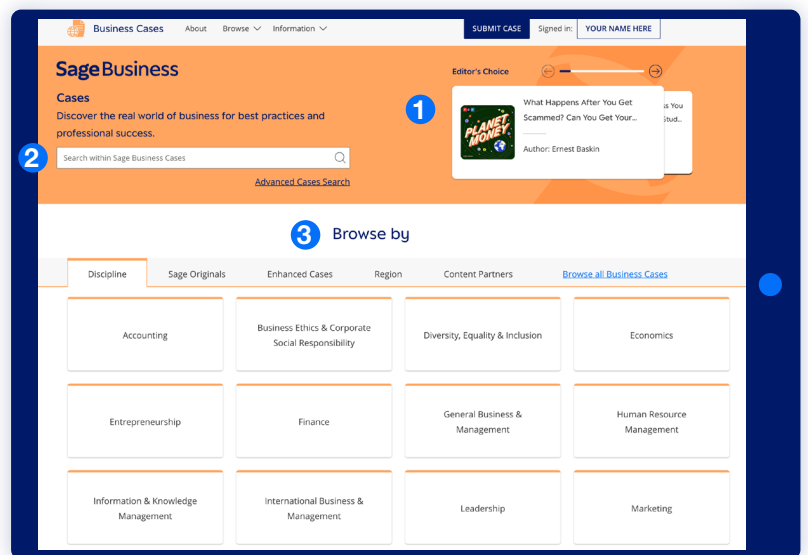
Business Cases About Browse Information SUBMIT CASE Signed in: YOUR NAME HERE

SageBusiness

Cases

Discover the real world of business for best practices and professional success.

2

Search within Sage Business Cases

Advanced Cases Search

Editor's Choice

1

PLANET MONEY

What Happens After You Get Scammed? Can You Get Your...

Author: Ernest Baskin

...cases You ...Stud...

3 Browse by

Discipline | Sage Originals | Enhanced Cases | Region | Content Partners | Browse all Business Cases

| | | | |
|---|---|---|---|
| Accounting | Business Ethics & Corporate Social Responsibility | Diversity, Equality & Inclusion | Economics |
| Entrepreneurship | Finance | General Business & Management | Human Resource Management |
| Information & Knowledge Management | International Business & Management | Leadership | Marketing |